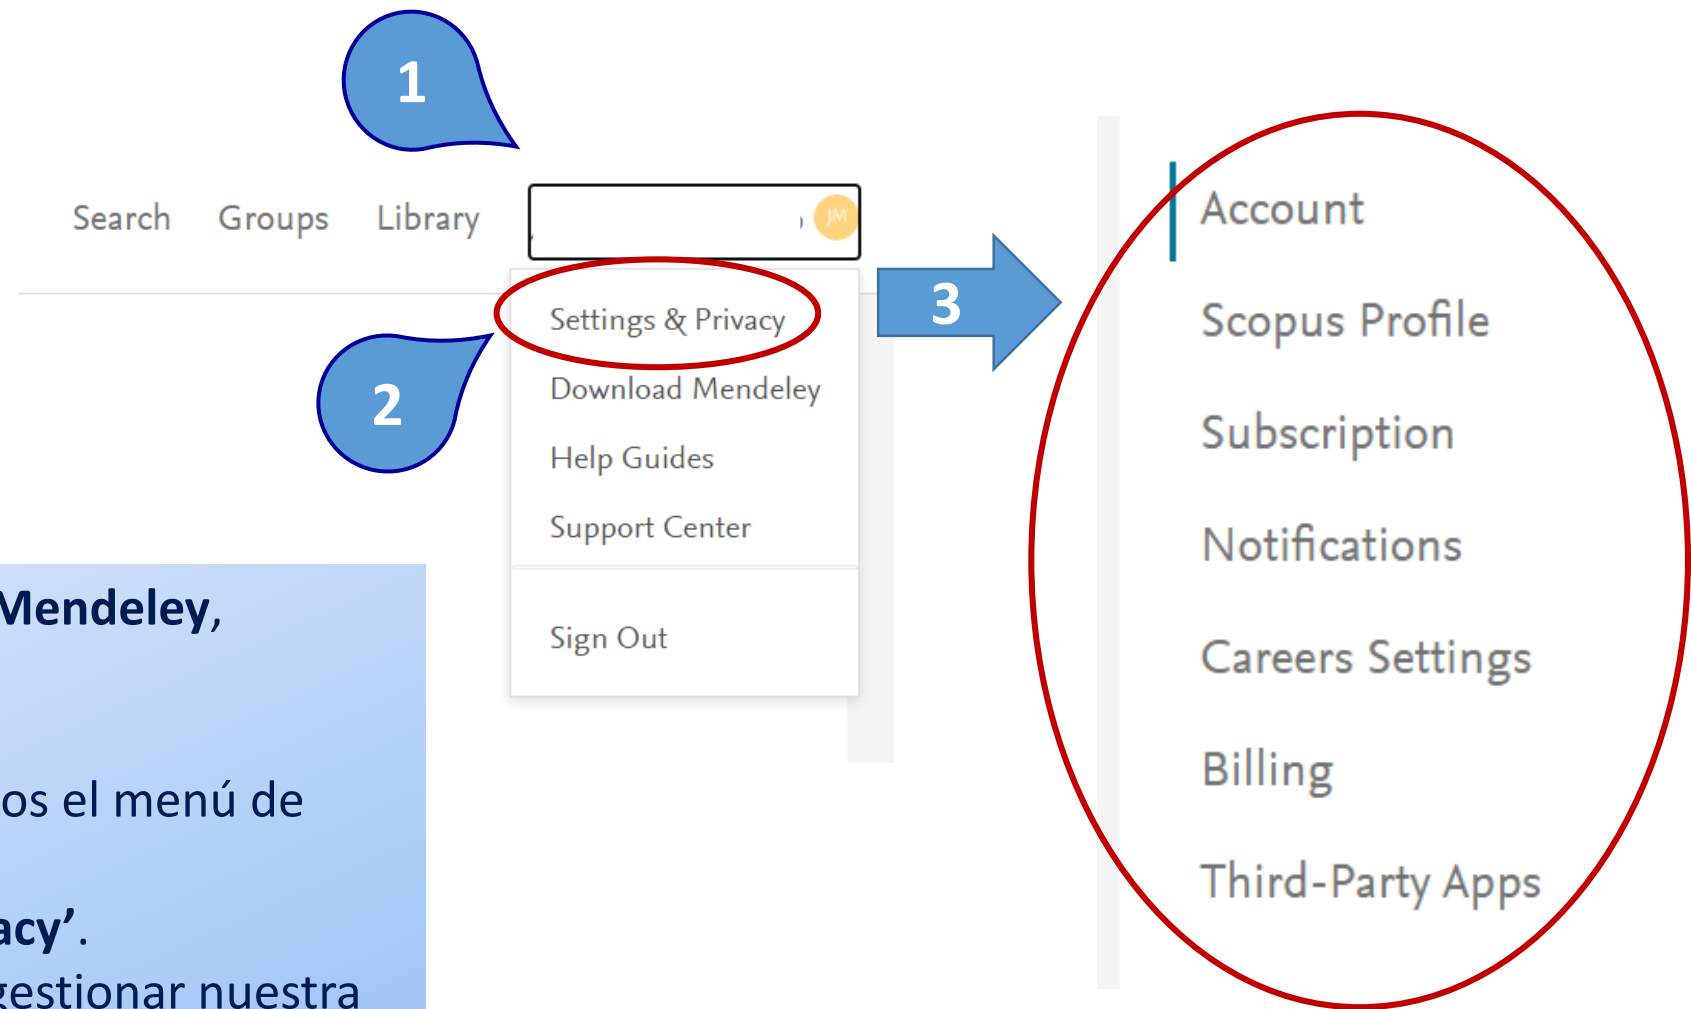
1

Search Groups Library JM

Settings & Privacy
Download Mendeley
Help Guides
Support Center
Sign Out

2

3

Account
Scopus Profile
Subscription
Notifications
Careers Settings
Billing
Third-Party Apps

Mendeley,

os el menú de

acy'.
gestionar nuestra